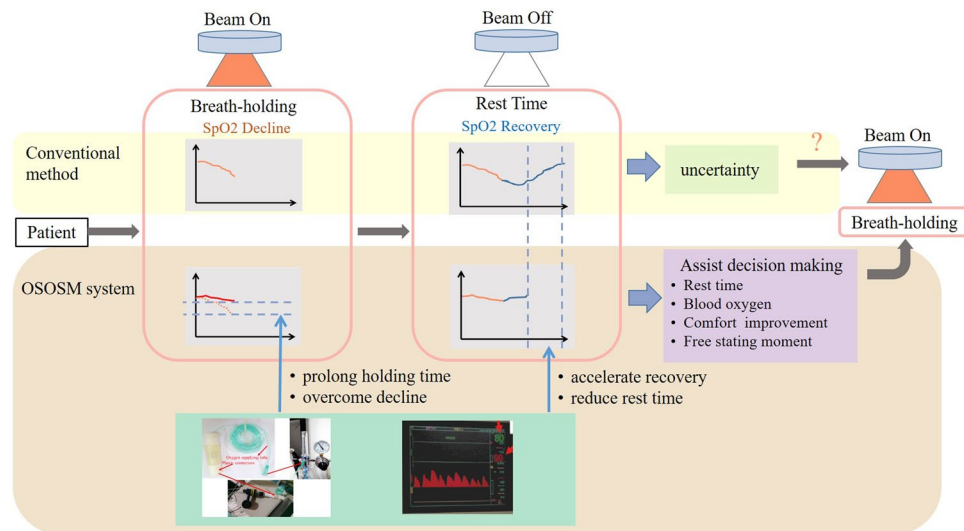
Beam On

Beam Off

Breath-holding
SpO2 Decline

Rest Time
SpO2 Recovery

Conventional method

uncertainty

?

Beam On

Breath-holding

Patient

OSOSM system

Assist decision making
• Rest time
• Blood oxygen
• Comfort improvement
• Free stating moment

• prolong holding time
• overcome decline

• accelerate recovery
• reduce rest time

Oxygen supplying tube
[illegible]

80

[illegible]